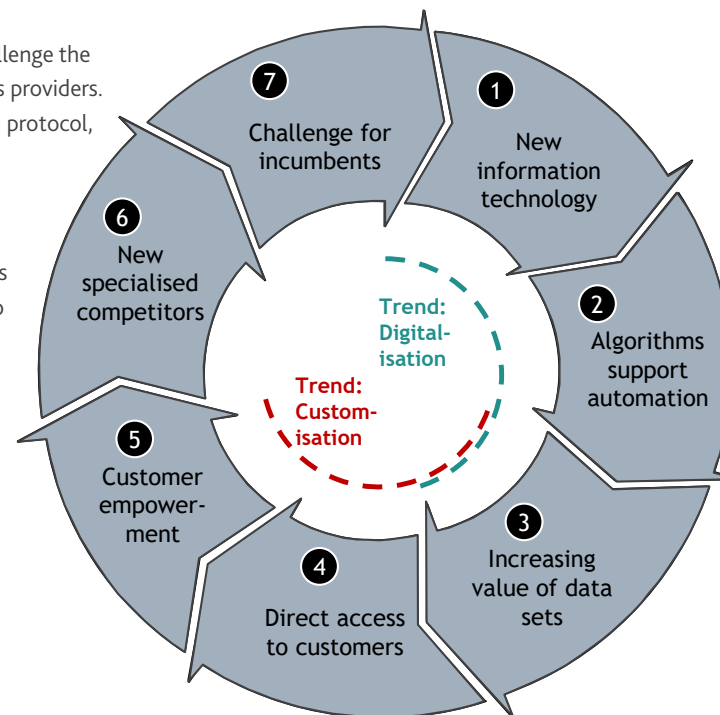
llenge the
s providers.
protocol,

s
o

7
Challenge for incumbents

1
New information technology

2
Algorithms support automation

3
Increasing value of data sets

4
Direct access to customers

5
Customer empowerment

6
New specialised competitors

Trend: Digitalisation

Trend: Customisation